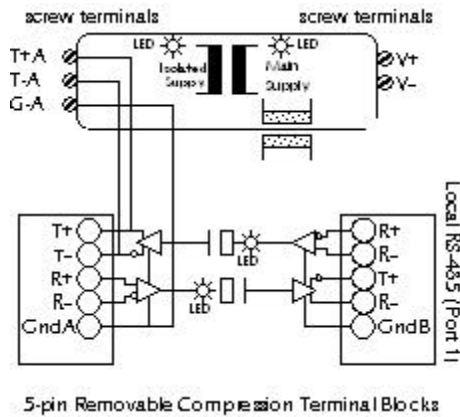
screw terminals

screw terminals

T+A

T-A

G-A

LED

Isolated Supply

LED

Main Supply

V+

V-

T+

T-

R+

R-

GndA

LED

LED

R+

R-

T+

R-

GndB

Local RS-485 (Port 1)

5-pin Removable Compression Terminal Blocks